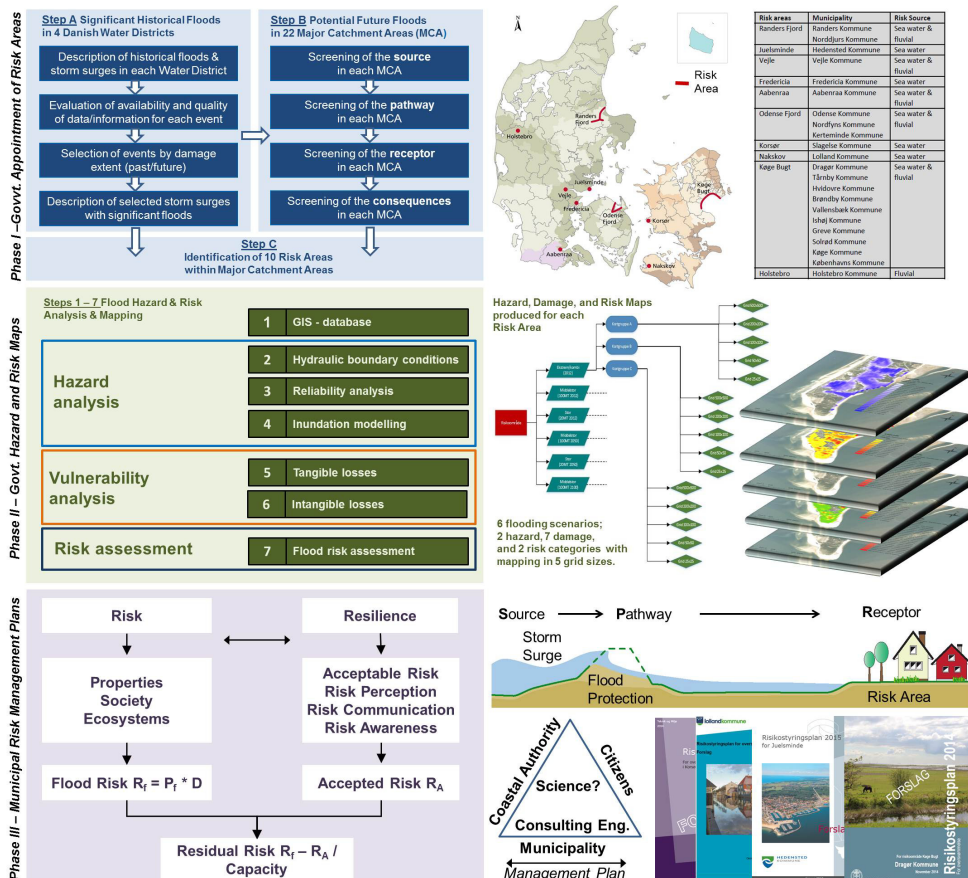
Phase I – Govt. Appointment of Risk Areas

Step A Significant Historical Floods in 4 Danish Water Districts

Description of historical floods & storm surges in each Water District

Evaluation of availability and quality of data/information for each event

Selection of events by damage extent (past/future)

Description of selected storm surges with significant floods

Step B Potential Future Floods in 22 Major Catchment Areas (MCA)

Screening of the source in each MCA

Screening of the pathway in each MCA

Screening of the receptor in each MCA

Screening of the consequences in each MCA

Step C
Identification of 10 Risk Areas within Major Catchment Areas

Risk Area

Randers Fjord
Holstebro
Juelsminde
Vejle
Fredericia
Odense Fjord
Aabenraa
Korsør
Nakskov
Køge Bugt

| Risk areas | Municipality | Risk Source |
|---|---|---|
| Randers Fjord | Randers Kommune<br>Norddjurs Kommune | Sea water & fluvial |
| Juelsminde | Hedensted Kommune | Sea water |
| Vejle | Vejle Kommune | Sea water & fluvial |
| Fredericia | Fredericia Kommune | Sea water |
| Aabenraa | Aabenraa Kommune | Sea water & fluvial |
| Odense Fjord | Odense Kommune<br>Nordfyns Kommune<br>Kerteminde Kommune | Sea water & fluvial |
| Korsør | Slagelse Kommune | Sea water |
| Nakskov | Lolland Kommune | Sea water |
| Køge Bugt | Dragør Kommune<br>Tårnby Kommune<br>Hvidovre Kommune<br>Brøndby Kommune<br>Vallensbæk Kommune<br>Ishøj Kommune<br>Greve Kommune<br>Solrød Kommune<br>Køge Kommune<br>København Kommune | Sea water & fluvial |
| Holstebro | Holstebro Kommune | Fluvial |

Phase II – Govt. Hazard and Risk Maps

Steps 1 – 7 Flood Hazard & Risk Analysis & Mapping

1 GIS - database

Hazard analysis

2 Hydraulic boundary conditions
3 Reliability analysis
4 Inundation modelling

Vulnerability analysis

5 Tangible losses
6 Intangible losses

Risk assessment

7 Flood risk assessment

Hazard, Damage, and Risk Maps produced for each Risk Area

6 flooding scenarios; 2 hazard, 7 damage, and 2 risk categories with mapping in 5 grid sizes.

Phase III – Municipal Risk Management Plans

Risk

Resilience

Properties
Society
Ecosystems

Acceptable Risk
Risk Perception
Risk Communication
Risk Awareness

Flood Risk $R_f = P_f * D$

Accepted Risk $R_A$

Residual Risk $R_f – R_A$ / Capacity

Source → Pathway → Receptor

Storm Surge

Flood Protection

Risk Area

Coastal Authority
Citizens
Science?
Consulting Eng.
Municipality
Management Plan

lollandkommune

Risikostyringsplan 2015 for Juelsminde

HEDENSTED

FORSLAG

Risikostyringsplan 2015

Dragør Kommune